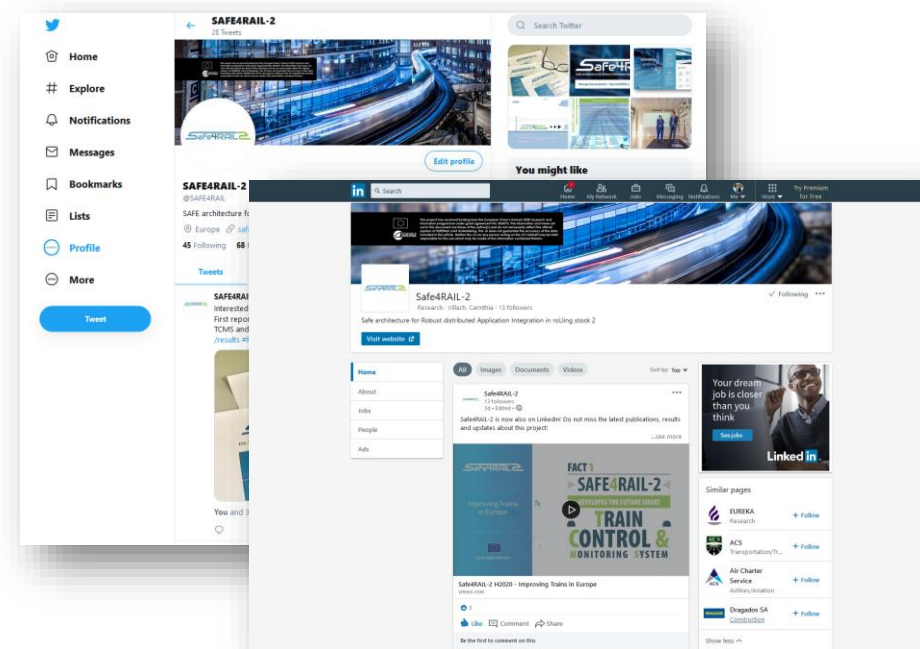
Home
Explore
Notifications
Messages
Bookmarks
Lists
Profile
More
Tweet

SAFE4RAIL-2
28 Tweets

Search Twitter

Edit profile

You might like

SAFE4RAIL-2
@SAFE4RAIL
SAFE architecture f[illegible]
Europe safe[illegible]
45 Following 68 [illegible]

Tweets

SAFE4RAI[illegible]
Interested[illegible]
First repor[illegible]
TCMS and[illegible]
/results #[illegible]

You and 3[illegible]

Search
Home My Network Jobs Messaging Notifications Me Work Try Premium for Free

Safe4RAIL-2
Research · Villach, Carinthia · 13 followers
✓ Following
Safe architecture for Robust distributed Application Integration in roLling stock 2
Visit website

Home
About
Jobs
People
Ads

All Images Documents Videos
Sort by: Top

Safe4RAIL-2
13 followers
3d · Edited ·
Safe4RAIL-2 is now also on LinkedIn! Do not miss the latest publications, results and updates about this project!
...see more

Improving Trains in Europe
FACT 1
SAFE4RAIL-2
DEVELOPS THE FUTURE SMART
TRAIN CONTROL & MONITORING SYSTEM

Safe4RAIL-2 H2020 - Improving Trains in Europe
vimeo.com
3
Like Comment Share
Be the first to comment on this

Your dream job is closer than you think
See jobs
Linked in

Similar pages
EUREKA
Research
+ Follow
ACS
Transportation/Tr...
+ Follow
Air Charter Service
Airlines/Aviation
+ Follow
Dragados SA
Construction
+ Follow
Show less